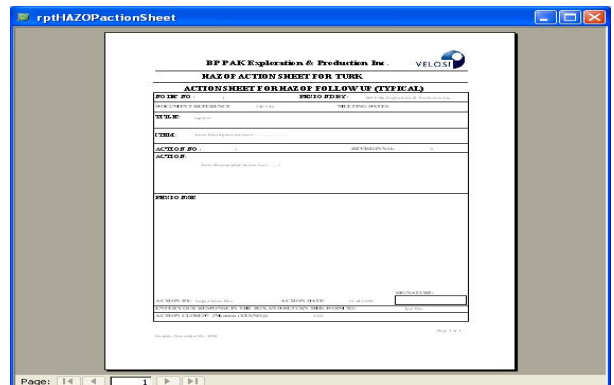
rptHAZOPactionSheet

BP PAK Exploration & Production Inc.

VELOSI

HAZOP ACTION SHEET FOR TURK

ACTION SHEET FOR HAZOP FOLLOW UP (TYPICAL)

NODE NO:

PROJECT BY:

DOCUMENT REFERENCE

MEETING DATE:

TITLE:

ITEM:

ACTION NO:

REVISION No:

ACTION:

RESPONSE

SIGNATURE:

ACTION BY:

ACTION DATE:

ENDORSE OUR RESPONSE IN THE BOX AND RETURN THIS FORM BY:

ACTION CLOSED? (Y/N):

Page 1 of 1

Page: 1